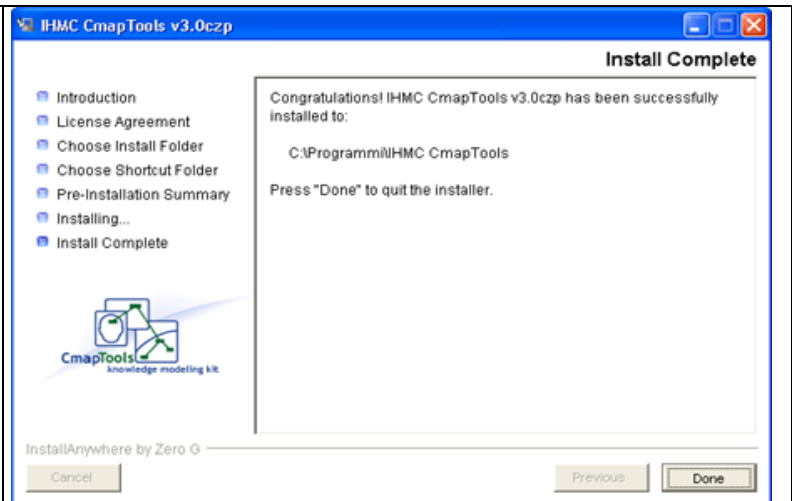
IHMC CmapTools v3.0czp

Install Complete

Introduction
License Agreement
Choose Install Folder
Choose Shortcut Folder
Pre-Installation Summary
Installing...
Install Complete

CmapTools
knowledge modeling kit

Congratulations! IHMC CmapTools v3.0czp has been successfully installed to:

C:\Programmi\IHMC CmapTools

Press "Done" to quit the installer.

InstallAnywhere by Zero G

Cancel

Previous

Done